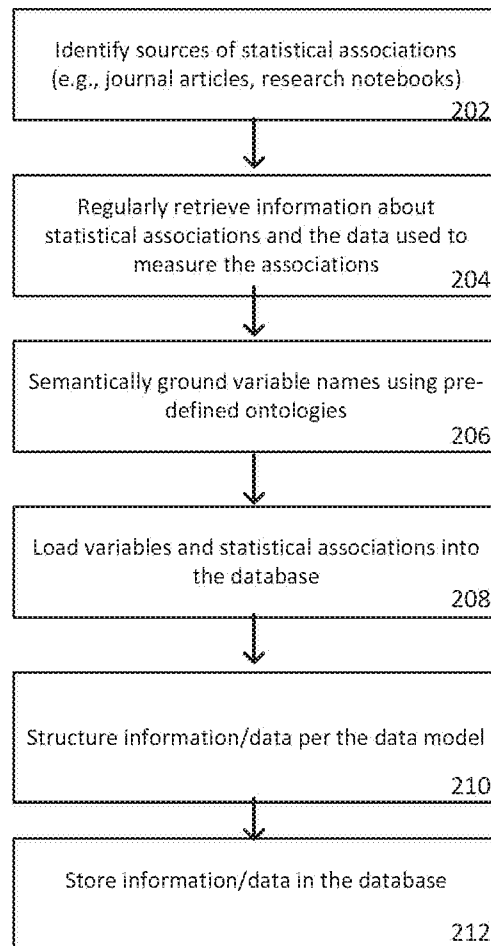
Identify sources of statistical associations (e.g., journal articles, research notebooks)
202

Regularly retrieve information about statistical associations and the data used to measure the associations
204

Semantically ground variable names using predefined ontologies
206

Load variables and statistical associations into the database
208

Structure information/data per the data model
210

Store information/data in the database
212